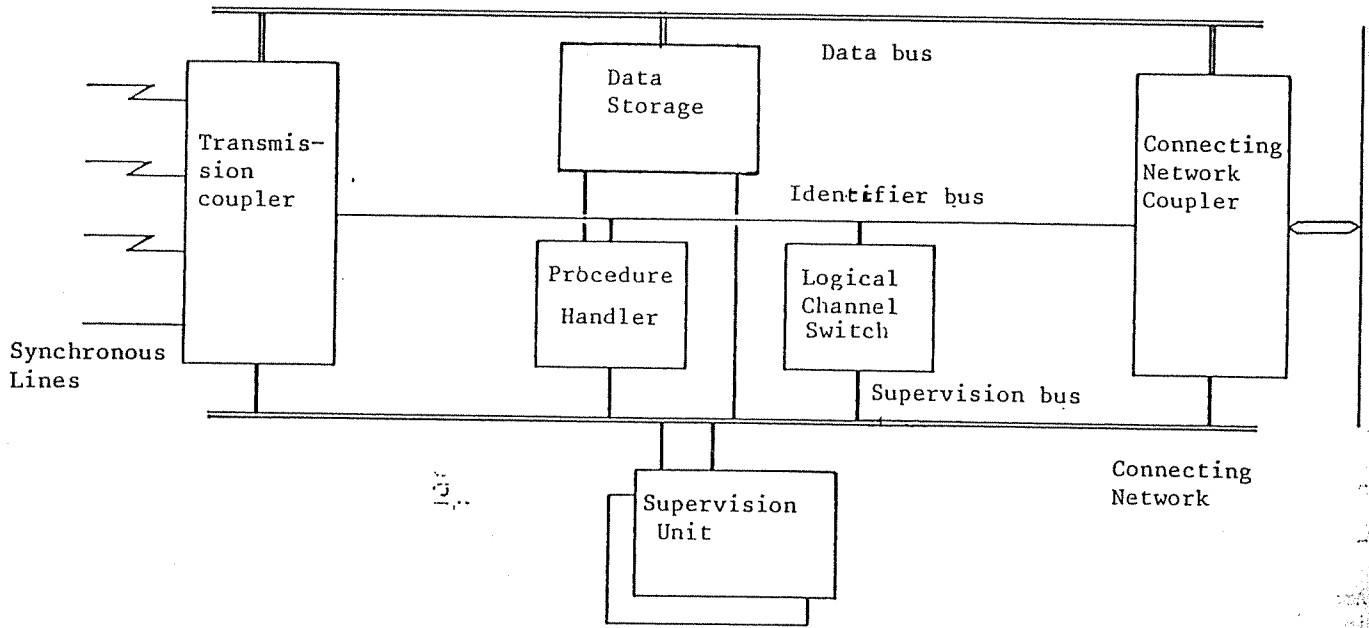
Data bus

Data Storage

Transmission coupler

Connecting Network Coupler

Identifier bus

Procedure Handler

Logical Channel Switch

Synchronous Lines

Supervision bus

Connecting Network

Supervision Unit